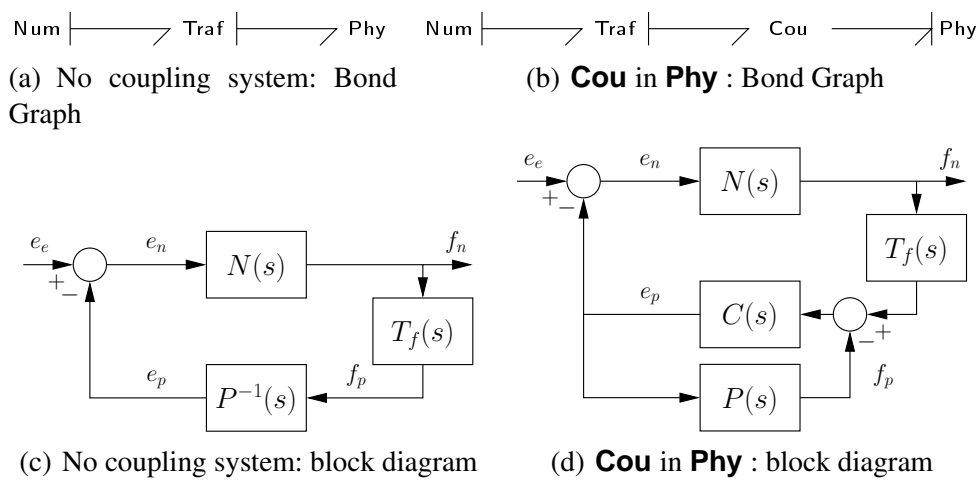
Num Traf Phy

(a) No coupling system: Bond Graph

Num Traf Cou Phy

(b) **Cou** in **Phy** : Bond Graph

$e_e$ $e_n$ $N(s)$ $f_n$ + − $T_f(s)$ $e_p$ $P^{-1}(s)$ $f_p$

(c) No coupling system: block diagram

$e_e$ $e_n$ $N(s)$ $f_n$ + − $T_f(s)$ $e_p$ $C(s)$ − + $P(s)$ $f_p$

(d) **Cou** in **Phy** : block diagram